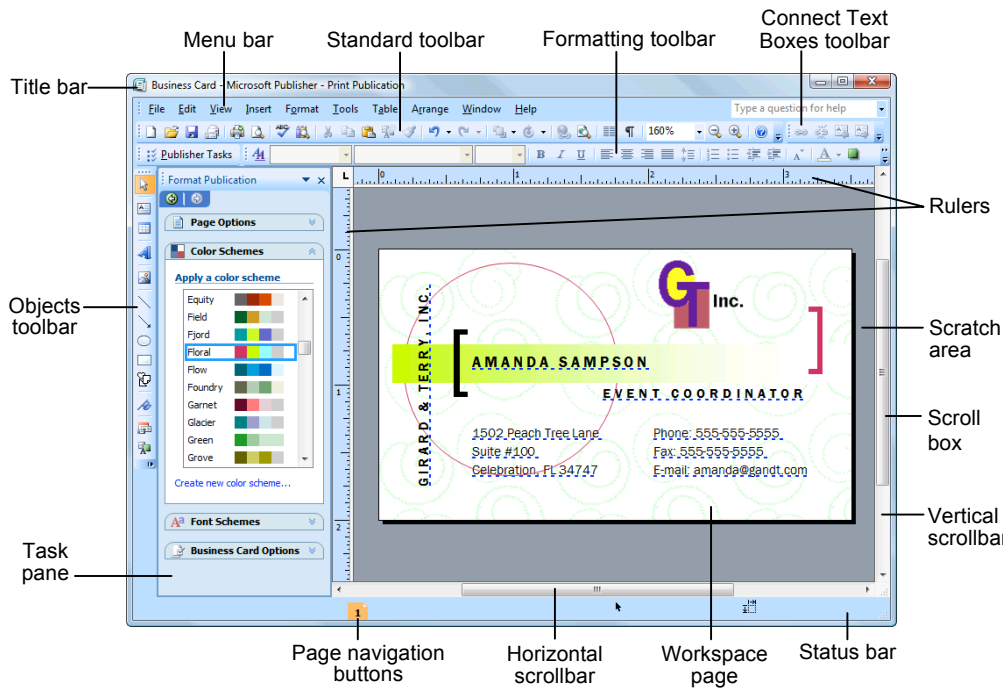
Menu bar

Standard toolbar

Formatting toolbar

Connect Text Boxes toolbar

Title bar

Business Card - Microsoft Publisher - Print Publication

File Edit View Insert Format Tools Table Arrange Window Help

Type a question for help

160%

Publisher Tasks

Format Publication

Page Options

Color Schemes

Apply a color scheme

Equity
Field
Fjord
Floral
Flow
Foundry
Garnet
Glacier
Green
Grove

Create new color scheme...

Font Schemes

Business Card Options

Rulers

Objects toolbar

GIRARD & TERRY, INC.

GT Inc.

AMANDA SAMPSON

EVENT COORDINATOR

1502 Peach Tree Lane
Suite #100
Celebration, FL 34747

Phone: 555-555-5555
Fax: 555-555-5555
E-mail: amanda@gandt.com

Scratch area

Scroll box

Vertical scrollbar

Task pane

1

Page navigation buttons

Horizontal scrollbar

Workspace page

Status bar